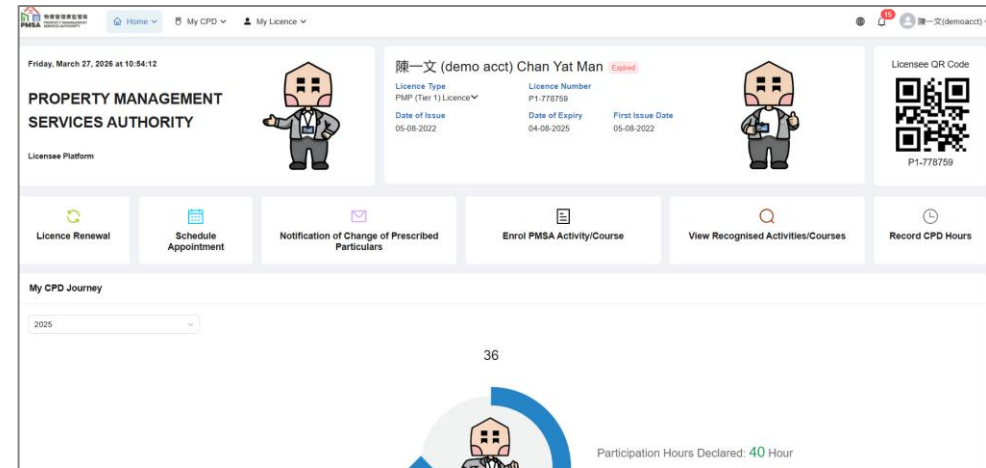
PMSA 物業管理業監管局 PROPERTY MANAGEMENT SERVICES AUTHORITY

Home My CPD My Licence

15 陳一文(demoacct)

Friday, March 27, 2026 at 10:54:12

PROPERTY MANAGEMENT SERVICES AUTHORITY

Licensee Platform

陳一文 (demo acct) Chan Yat Man Expired

Licence Type
PMP (Tier 1) Licence

Licence Number
P1-778759

Date of Issue
05-08-2022

Date of Expiry
04-08-2025

First Issue Date
05-08-2022

Licensee QR Code

P1-778759

Licence Renewal

Schedule Appointment

Notification of Change of Prescribed Particulars

Enrol PMSA Activity/Course

View Recognised Activities/Courses

Record CPD Hours

My CPD Journey

2025

36

Participation Hours Declared: 40 Hour